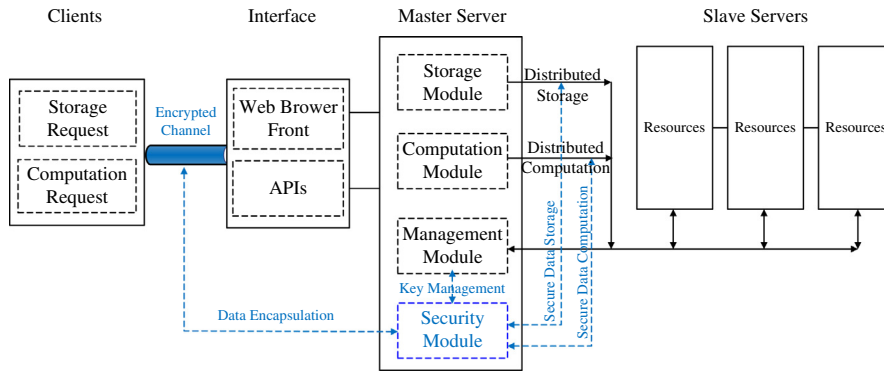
Clients

Interface

Master Server

Slave Servers

Storage Request

Computation Request

Encrypted Channel

Web Brower Front

APIs

Storage Module

Computation Module

Management Module

Key Management

Security Module

Data Encapsulation

Distributed Storage

Distributed Computation

Secure Data Storage

Secure Data Computation

Resources

Resources

Resources